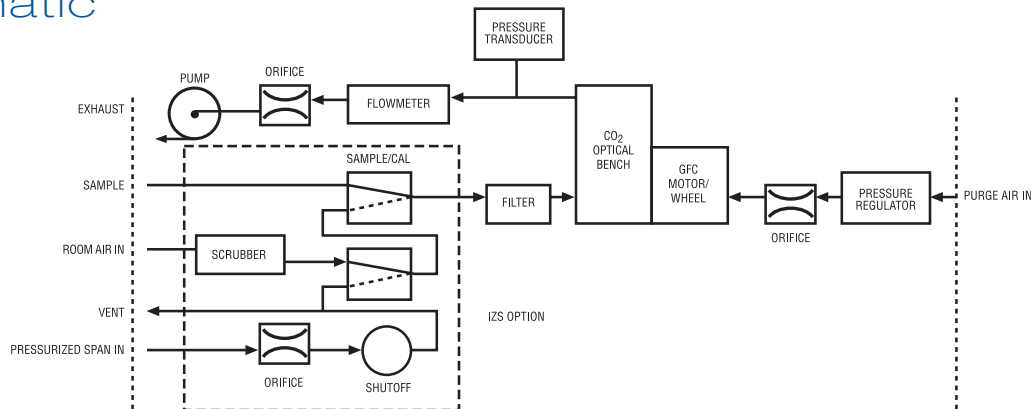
natic

PRESSURE TRANSDUCER

PUMP

ORIFICE

FLOWMETER

EXHAUST

$CO_2$ OPTICAL BENCH

GFC MOTOR/ WHEEL

SAMPLE/CAL

SAMPLE

FILTER

PRESSURE REGULATOR

PURGE AIR IN

ORIFICE

ROOM AIR IN

SCRUBBER

VENT

IZS OPTION

PRESSURIZED SPAN IN

ORIFICE

SHUTOFF